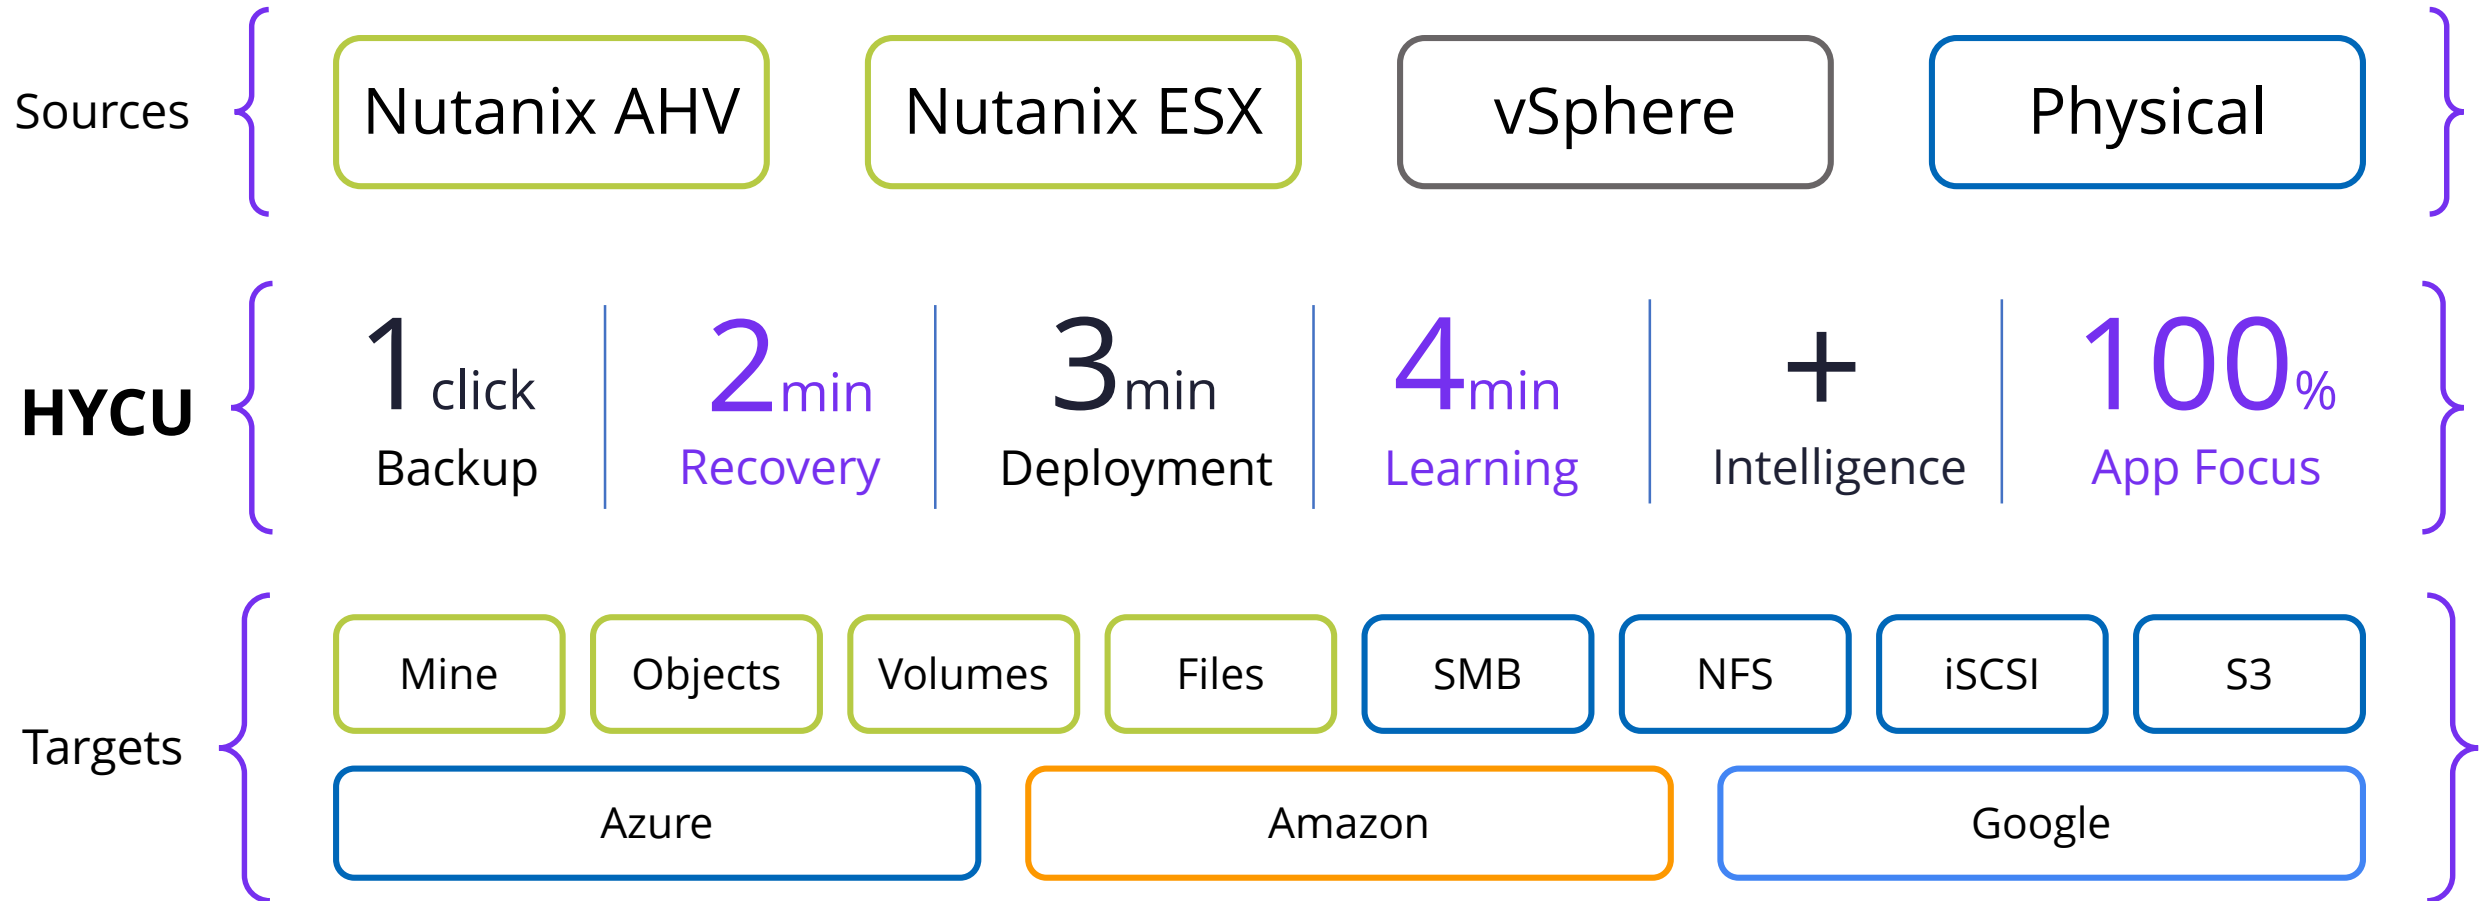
Sources

Nutanix AHV

Nutanix ESX

vSphere

Physical

HYCU

1 click
Backup

2 min
Recovery

3 min
Deployment

4 min
Learning

+
Intelligence

100 %
App Focus

Targets

| Mine | Objects | Volumes | Files | SMB | NFS | iSCSI | S3 |
|---|---|---|---|---|---|---|---|

| Azure | Amazon | Google |
|---|---|---|